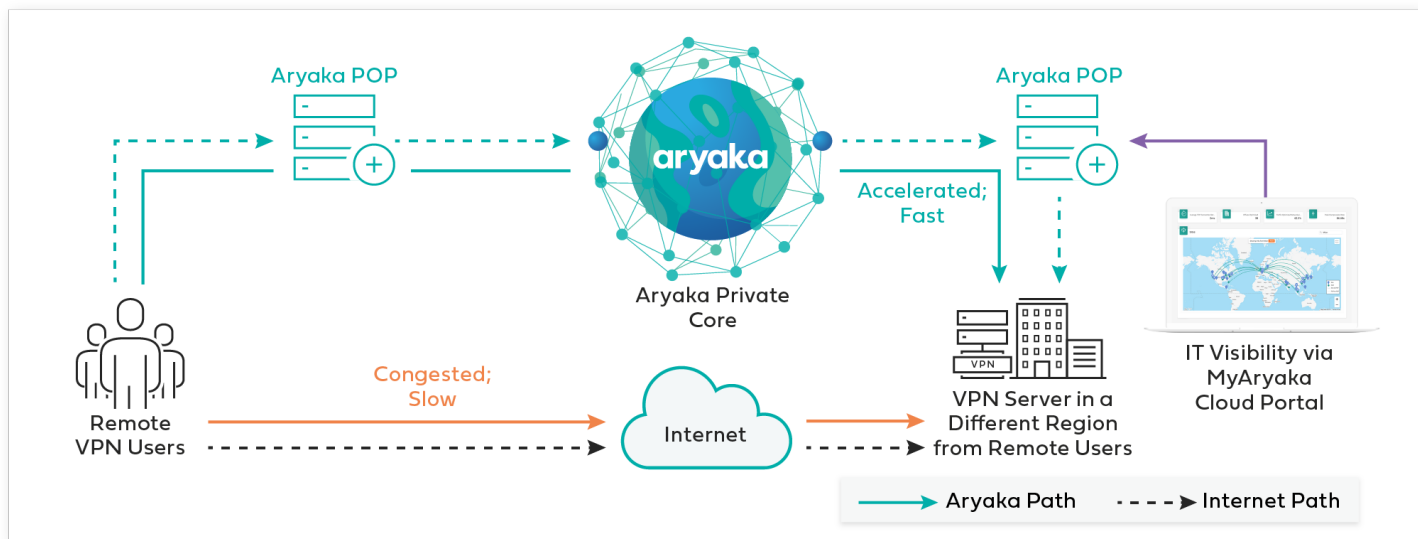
Aryaka POP

aryaka

Aryaka POP

Accelerated; Fast

Aryaka Private Core

Remote VPN Users

Congested; Slow

Internet

VPN

VPN Server in a Different Region from Remote Users

IT Visibility via MyAryaka Cloud Portal

Aryaka Path

Internet Path